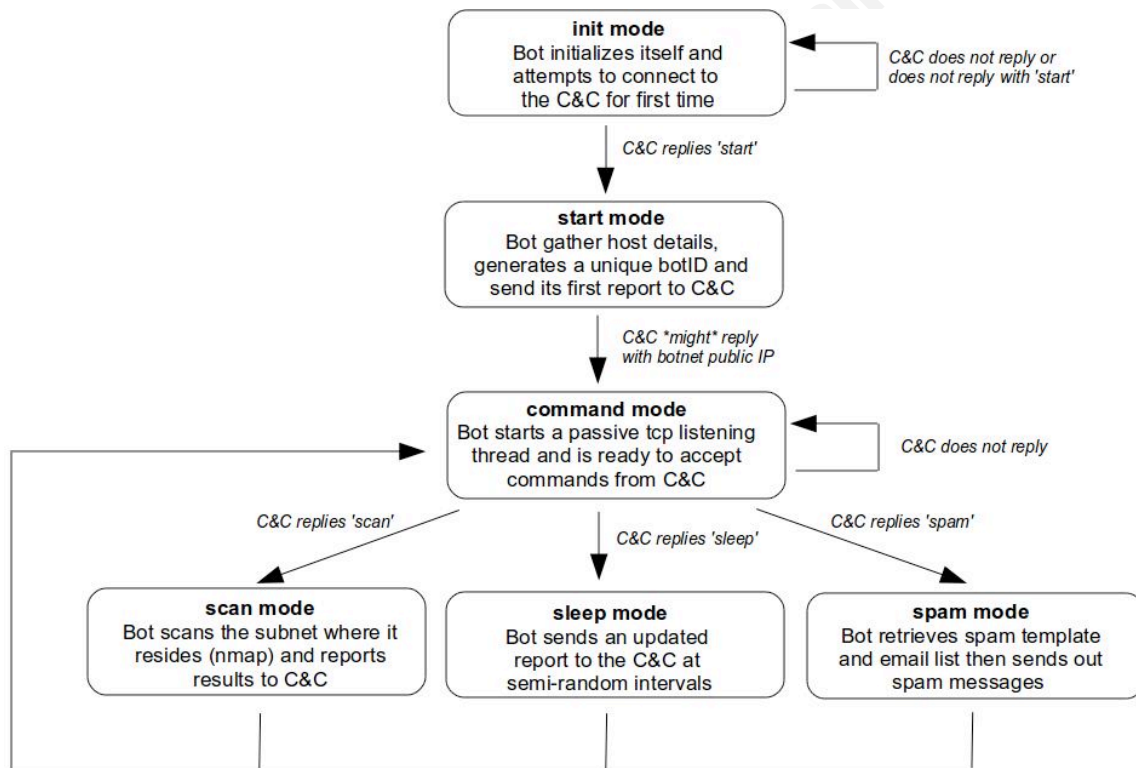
**init mode**
Bot initializes itself and attempts to connect to the C&C for first time

*C&C does not reply or does not reply with 'start'*

*C&C replies 'start'*

**start mode**
Bot gather host details, generates a unique botID and send its first report to C&C

*C&C \*might\* reply with botnet public IP*

**command mode**
Bot starts a passive tcp listening thread and is ready to accept commands from C&C

*C&C does not reply*

*C&C replies 'scan'*

*C&C replies 'sleep'*

*C&C replies 'spam'*

**scan mode**
Bot scans the subnet where it resides (nmap) and reports results to C&C

**sleep mode**
Bot sends an updated report to the C&C at semi-random intervals

**spam mode**
Bot retrieves spam template and email list then sends out spam messages